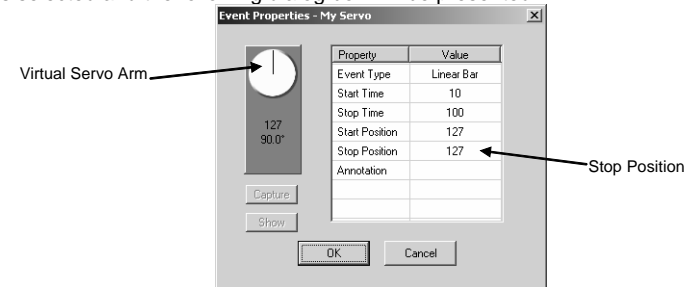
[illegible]

Event Properties - My Servo

Virtual Servo Arm

127
90.0°

Capture

Show

| Property | Value |
|---|---|
| Event Type | Linear Bar |
| Start Time | 10 |
| Stop Time | 100 |
| Start Position | 127 |
| Stop Position | 127 |
| Annotation | |

Stop Position

OK

Cancel